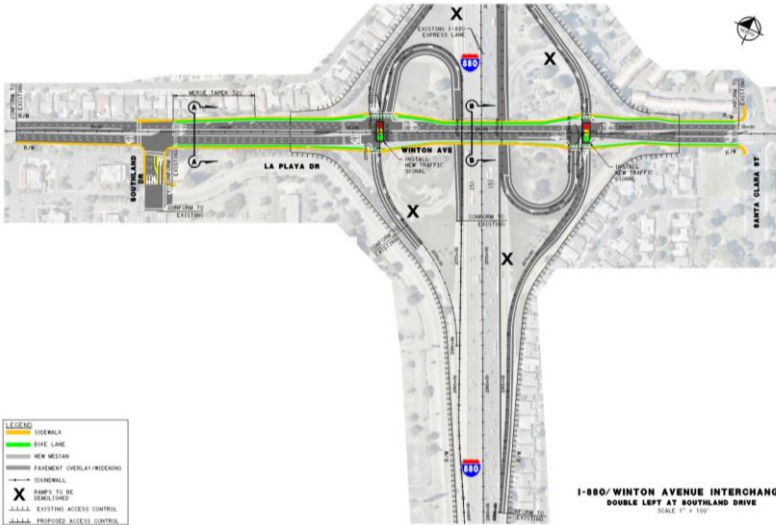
EXISTING I-880 EXPRESS LANE

880

CONFORM TO EXISTING

MERGE TAPER

A

A

B

B

R/W

R/W

SOUTHLAND DR

LA PLAYA DR

WINTON AVE

INSTALL NEW TRAFFIC SIGNAL

INSTALL NEW TRAFFIC SIGNAL

CONFORM TO EXISTING

CONFORM TO EXISTING

SANTA CLARA ST

X

X

X

X

880

LEGEND
SIDEWALK
BIKE LANE
NEW MEDIAN
PAVEMENT OVERLAY/WIDENING
SOUNDWALL
X RAMPS TO BE DEMOLISHED
EXISTING ACCESS CONTROL
PROPOSED ACCESS CONTROL

I-880/WINTON AVENUE INTERCHANG
DOUBLE LEFT AT SOUTHLAND DRIVE
SCALE 1" = 100'